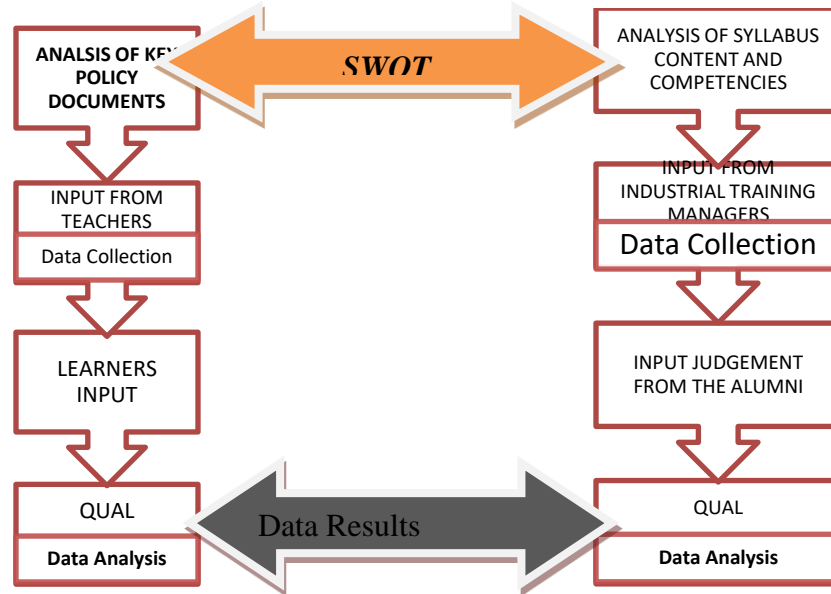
ANALSIS OF KEY POLICY DOCUMENTS

SWOT

ANALYSIS OF SYLLABUS CONTENT AND COMPETENCIES

INPUT FROM TEACHERS

Data Collection

INPUT FROM INDUSTRIAL TRAINING MANAGERS

Data Collection

LEARNERS INPUT

INPUT JUDGEMENT FROM THE ALUMNI

QUAL

Data Analysis

Data Results

QUAL

Data Analysis